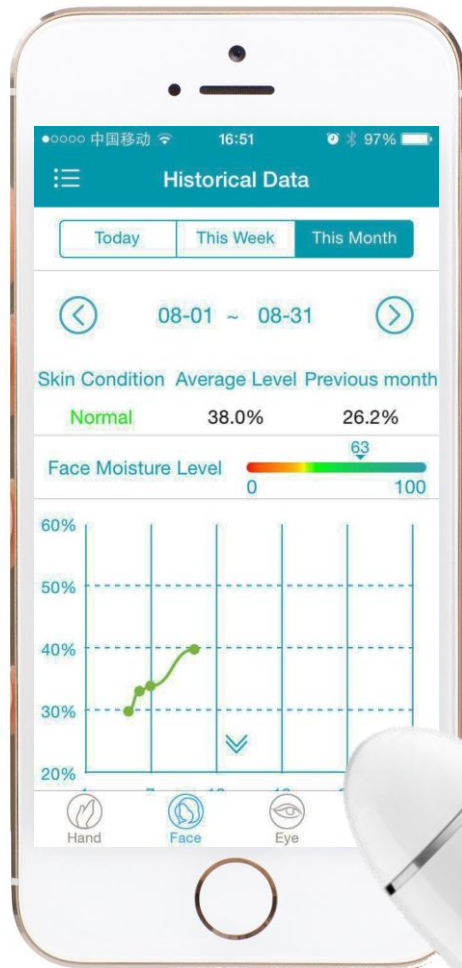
●○○○○ 中国移动 16:51 97%

Historical Data

Today This Week This Month

08-01 ~ 08-31

Skin Condition Average Level Previous month

Normal 38.0% 26.2%

Face Moisture Level 63 0 100

60%
50%
40%
30%
20%

Hand Face Eye